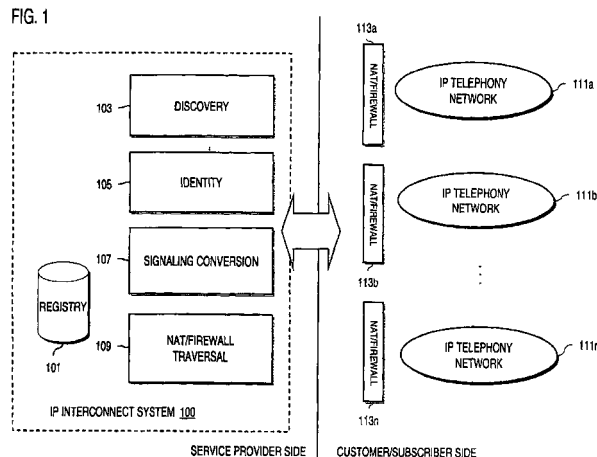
FIG. 1

103
DISCOVERY

105
IDENTITY

107
SIGNALING CONVERSION

REGISTRY
101

109
NAT/FIREWALL TRAVERSAL

IP INTERCONNECT SYSTEM 100

113a
NAT/FIREWALL

IP TELEPHONY NETWORK
111a

NAT/FIREWALL
113b

IP TELEPHONY NETWORK
111b

NAT/FIREWALL
113n

IP TELEPHONY NETWORK
111n

SERVICE PROVIDER SIDE

CUSTOMER/SUBSCRIBER SIDE